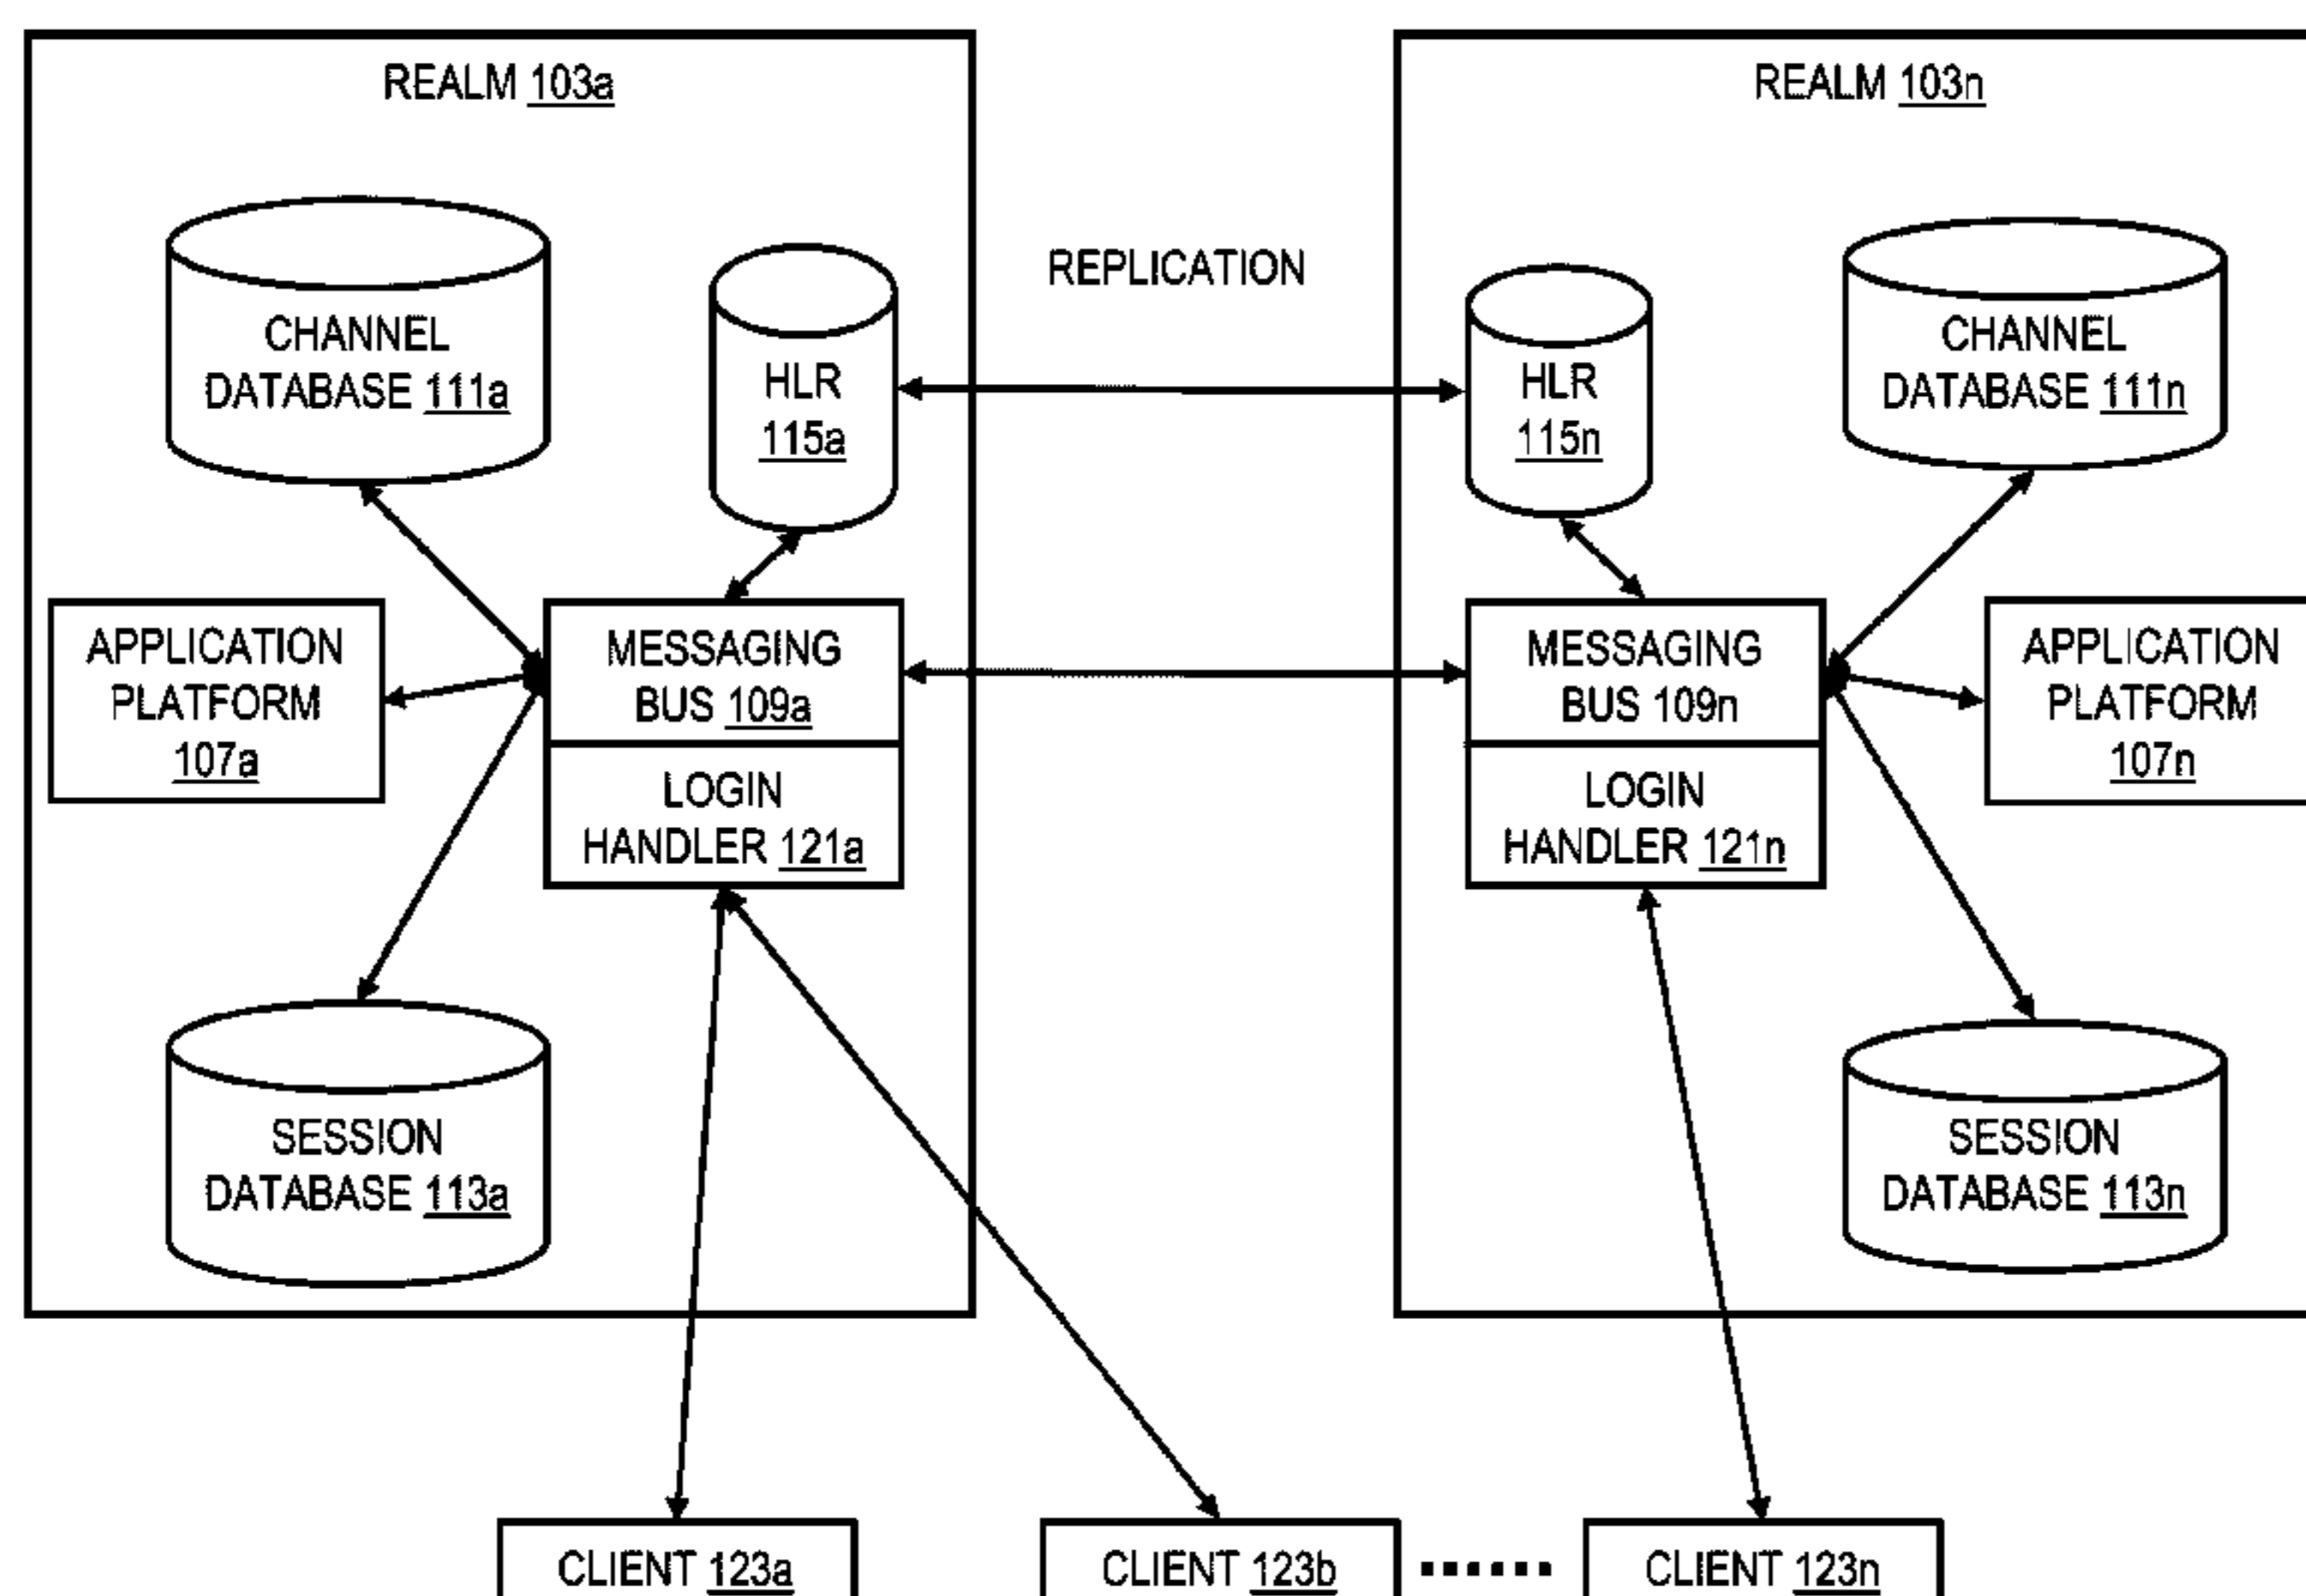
REALM 103a

REALM 103n

REPLICATION

CHANNEL DATABASE 111a

HLR 115a

HLR 115n

CHANNEL DATABASE 111n

APPLICATION PLATFORM 107a

MESSAGING BUS 109a

LOGIN HANDLER 121a

MESSAGING BUS 109n

LOGIN HANDLER 121n

APPLICATION PLATFORM 107n

SESSION DATABASE 113a

SESSION DATABASE 113n

CLIENT 123a

CLIENT 123b

CLIENT 123n